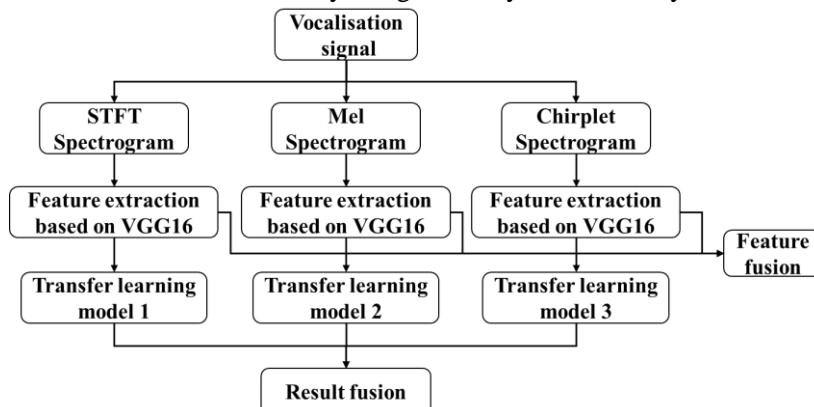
Vocalisation signal

STFT Spectrogram

Mel Spectrogram

Chirplet Spectrogram

Feature extraction based on VGG16

Feature extraction based on VGG16

Feature extraction based on VGG16

Feature fusion

Transfer learning model 1

Transfer learning model 2

Transfer learning model 3

Result fusion